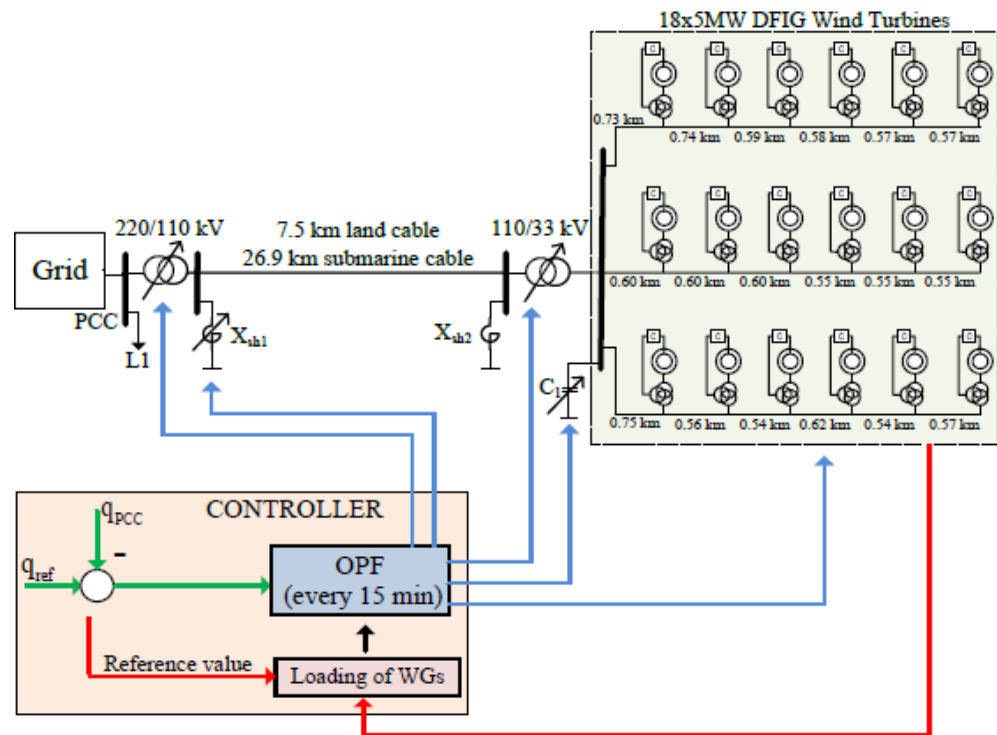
18x5MW DFIG Wind Turbines

0.73 km

0.74 km 0.59 km 0.58 km 0.57 km 0.57 km

220/110 kV

7.5 km land cable

26.9 km submarine cable

110/33 kV

Grid

PCC

L1

$X_{sh1}$

$X_{sh2}$

0.60 km 0.60 km 0.60 km 0.55 km 0.55 km 0.55 km

$C_1$

0.75 km 0.56 km 0.54 km 0.62 km 0.54 km 0.57 km

CONTROLLER

$q_{PCC}$

-

$q_{ref}$

OPF (every 15 min)

Reference value

Loading of WGs